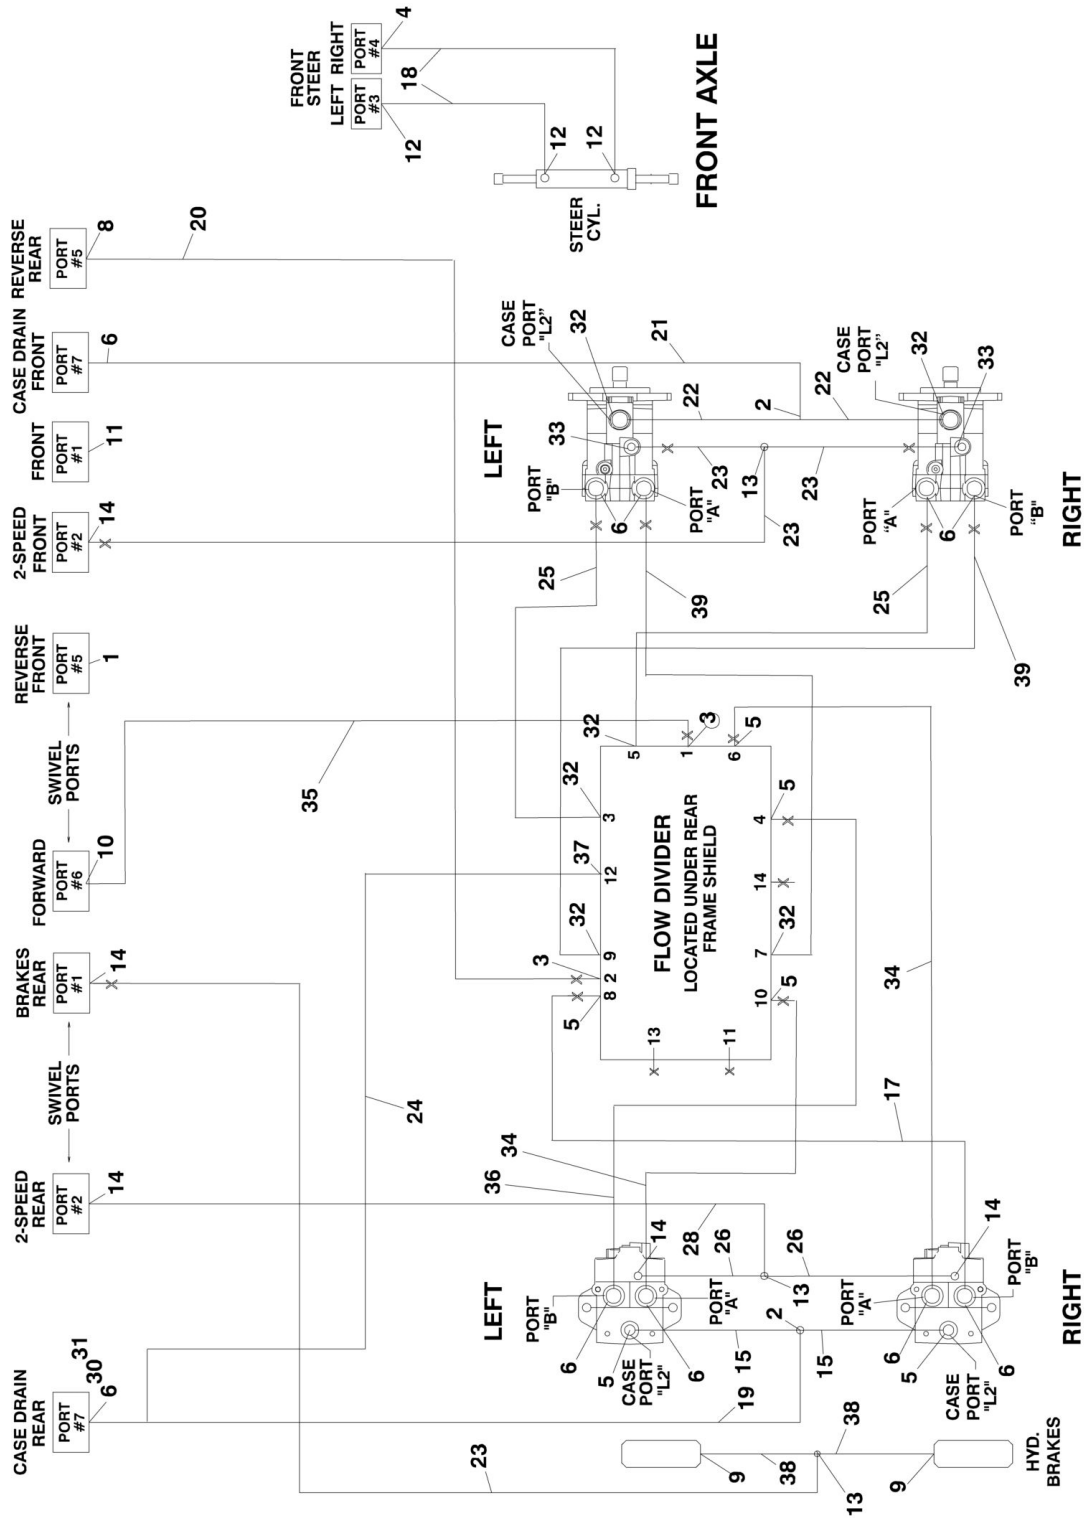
FRONT AXLE

FRONT STEER
LEFT RIGHT
PORT #3
PORT #4
4
18
12
12
12
STEER CYL.

CASE DRAIN REAR
PORT #7
6
30
31

2-SPEED REAR
PORT #2
14

SWIVEL PORTS

BRAKES REAR
PORT #1
14

FORWARD
PORT #6
10

SWIVEL PORTS

REVERSE FRONT
PORT #5
1

2-SPEED FRONT
PORT #2
14

FRONT
PORT #1
11

CASE DRAIN FRONT
PORT #7
6

REVERSE REAR
PORT #5
8

20
21
22
22
2
23
23
23
13
33
32
CASE PORT "L2"
32
33
CASE PORT "L2"
LEFT
PORT "B"
PORT "A"
6
PORT "A"
6
PORT "B"
RIGHT
25
39
25
39

FLOW DIVIDER
LOCATED UNDER REAR
FRAME SHIELD

35
32
5
1
3
6
5
32
3
4
5
37
12
14
32
9
7
32
3
2
8
5
10
5
13
11
34
24
17
34
36
28
26
26
14
13
2
14
LEFT
PORT "B"
PORT "A"
PORT "A"
PORT "B"
RIGHT
6
5
CASE PORT "L2"
6
15
15
6
5
CASE PORT "L2"
6
19
23
38
38
9
13
9
HYD. BRAKES